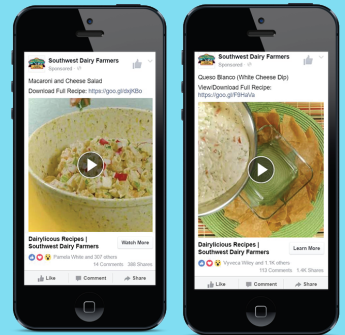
Southwest Dairy Farmers
Sponsored

Macaroni and Cheese Salad
Download Full Recipe: https://goo.gl/dqKBo

Dairylicous Recipes | Southwest Dairy Farmers
Watch More

Pamela White and 307 others
14 Comments 386 Shares

Like Comment Share

Southwest Dairy Farmers
Sponsored

Queso Blanco (White Cheese Dip)
View/Download Full Recipe: https://goo.gl/F8HAVs

Dairylicious Recipes | Southwest Dairy Farmers
Learn More

Vyvica Wiley and 1.1K others
113 Comments 1.4K Shares

Like Comment Share